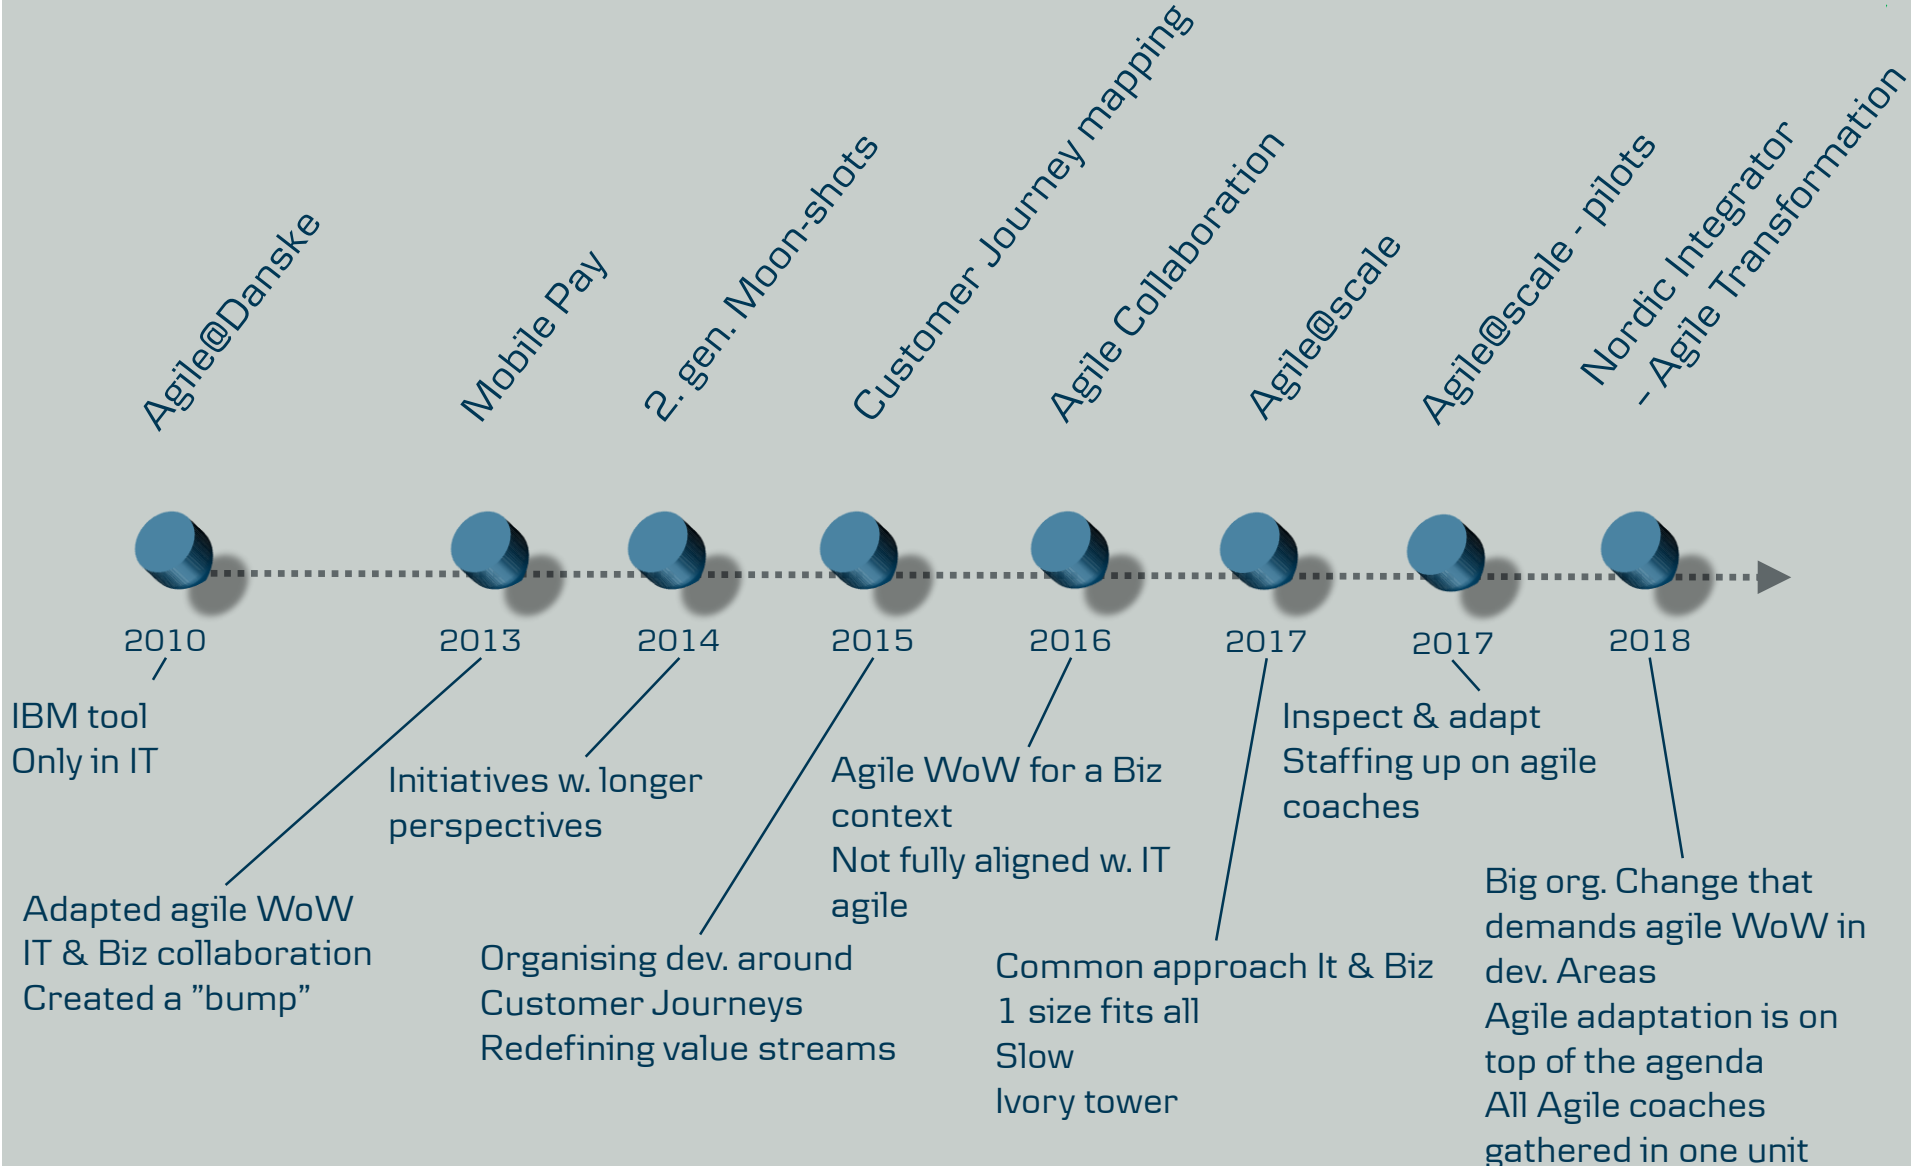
Agile@Danske

Mobile Pay

2. gen. Moon-shots

Customer Journey mapping

Agile Collaboration

Agile@scale

Agile@scale - pilots

Nordic Integrator
- Agile Transformation

2010

2013

2014

2015

2016

2017

2017

2018

IBM tool
Only in IT

Adapted agile WoW
IT & Biz collaboration
Created a ”bump”

Initiatives w. longer perspectives

Organising dev. around Customer Journeys
Redefining value streams

Agile WoW for a Biz context
Not fully aligned w. IT agile

Common approach It & Biz
1 size fits all
Slow
Ivory tower

Inspect & adapt
Staffing up on agile coaches

Big org. Change that demands agile WoW in dev. Areas
Agile adaptation is on top of the agenda
All Agile coaches gathered in one unit